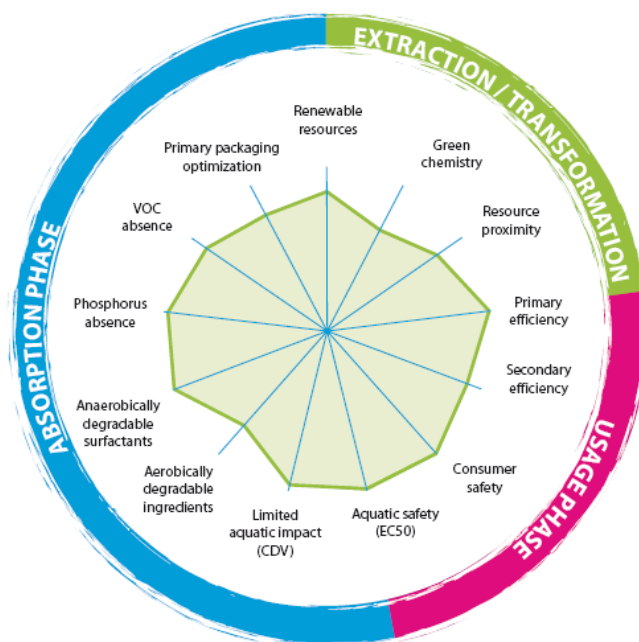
EXTRACTION / TRANSFORMATION

USAGE PHASE

ABSORPTION PHASE

Renewable resources

Green chemistry

Resource proximity

Primary efficiency

Secondary efficiency

Consumer safety

Aquatic safety (EC50)

Limited aquatic impact (CDV)

Aerobically degradable ingredients

Anaerobically degradable surfactants

Phosphorus absence

VOC absence

Primary packaging optimization